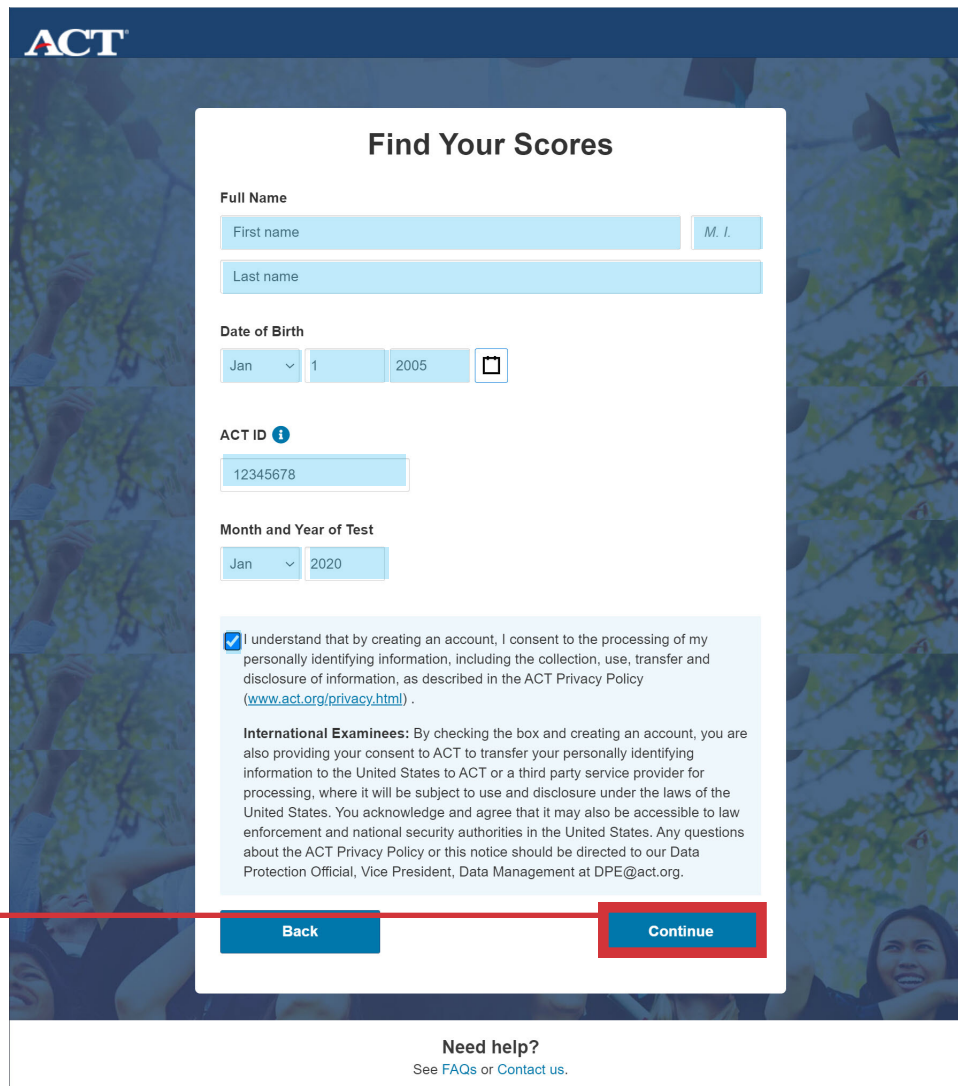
ACT

Find Your Scores

Full Name

First name

M. I.

Last name

Date of Birth

Jan

1

2005

ACT ID

12345678

Month and Year of Test

Jan

2020

I understand that by creating an account, I consent to the processing of my personally identifying information, including the collection, use, transfer and disclosure of information, as described in the ACT Privacy Policy (www.act.org/privacy.html) .

International Examinees: By checking the box and creating an account, you are also providing your consent to ACT to transfer your personally identifying information to the United States to ACT or a third party service provider for processing, where it will be subject to use and disclosure under the laws of the United States. You acknowledge and agree that it may also be accessible to law enforcement and national security authorities in the United States. Any questions about the ACT Privacy Policy or this notice should be directed to our Data Protection Official, Vice President, Data Management at DPE@act.org.

Back

Continue

Need help?

See FAQs or Contact us.